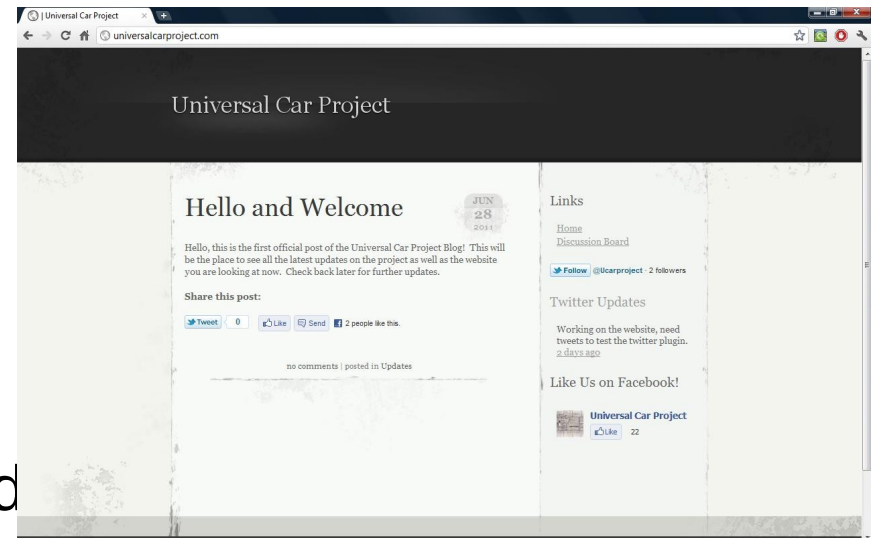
| Universal Car Project

universalcarproject.com

Universal Car Project

Hello and Welcome

JUN
28
2011

Hello, this is the first official post of the Universal Car Project Blog! This will be the place to see all the latest updates on the project as well as the website you are looking at now. Check back later for further updates.

Share this post:

Tweet 0 Like Send 2 people like this.

no comments | posted in Updates

Links

Home
Discussion Board

Follow @Ucarproject 2 followers

Twitter Updates

Working on the website, need tweets to test the twitter plugin.
2 days ago

Like Us on Facebook!

Universal Car Project
Like 22

d